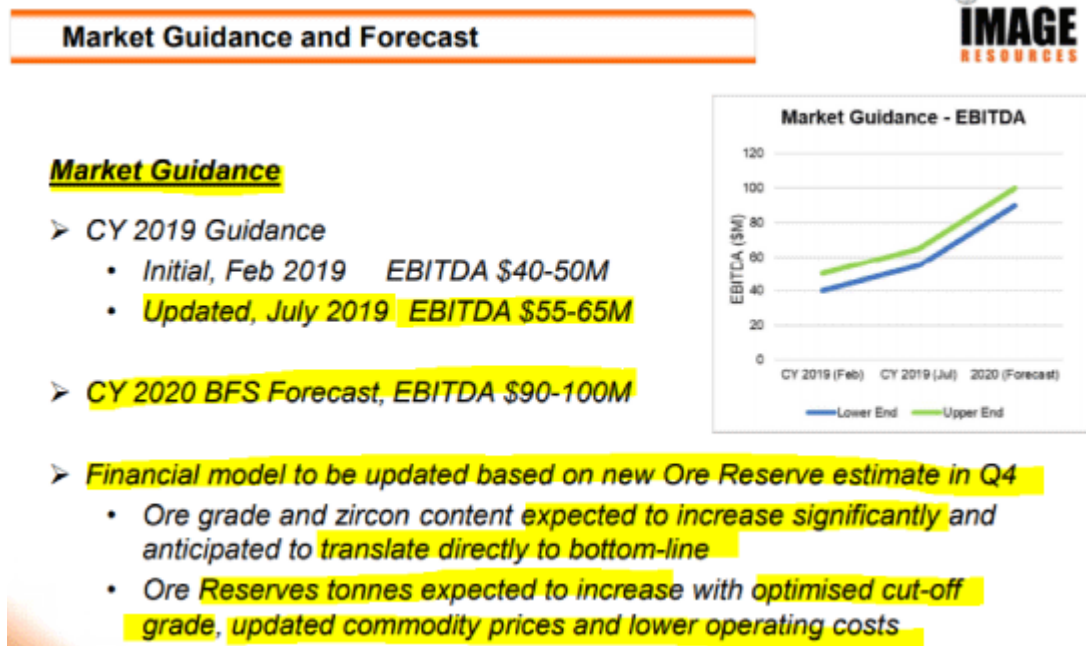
Market Guidance and Forecast

IMAGE RESOURCES

Market Guidance

CY 2019 Guidance
- Initial, Feb 2019 EBITDA \$40-50M
- Updated, July 2019 EBITDA \$55-65M

CY 2020 BFS Forecast, EBITDA \$90-100M

Market Guidance - EBITDA
120
100
80
60
40
20
0
EBITDA (\$M)
CY 2019 (Feb) CY 2019 (Jul) 2020 (Forecast)
Lower End Upper End

Financial model to be updated based on new Ore Reserve estimate in Q4
- Ore grade and zircon content expected to increase significantly and anticipated to translate directly to bottom-line
- Ore Reserves tonnes expected to increase with optimised cut-off grade, updated commodity prices and lower operating costs